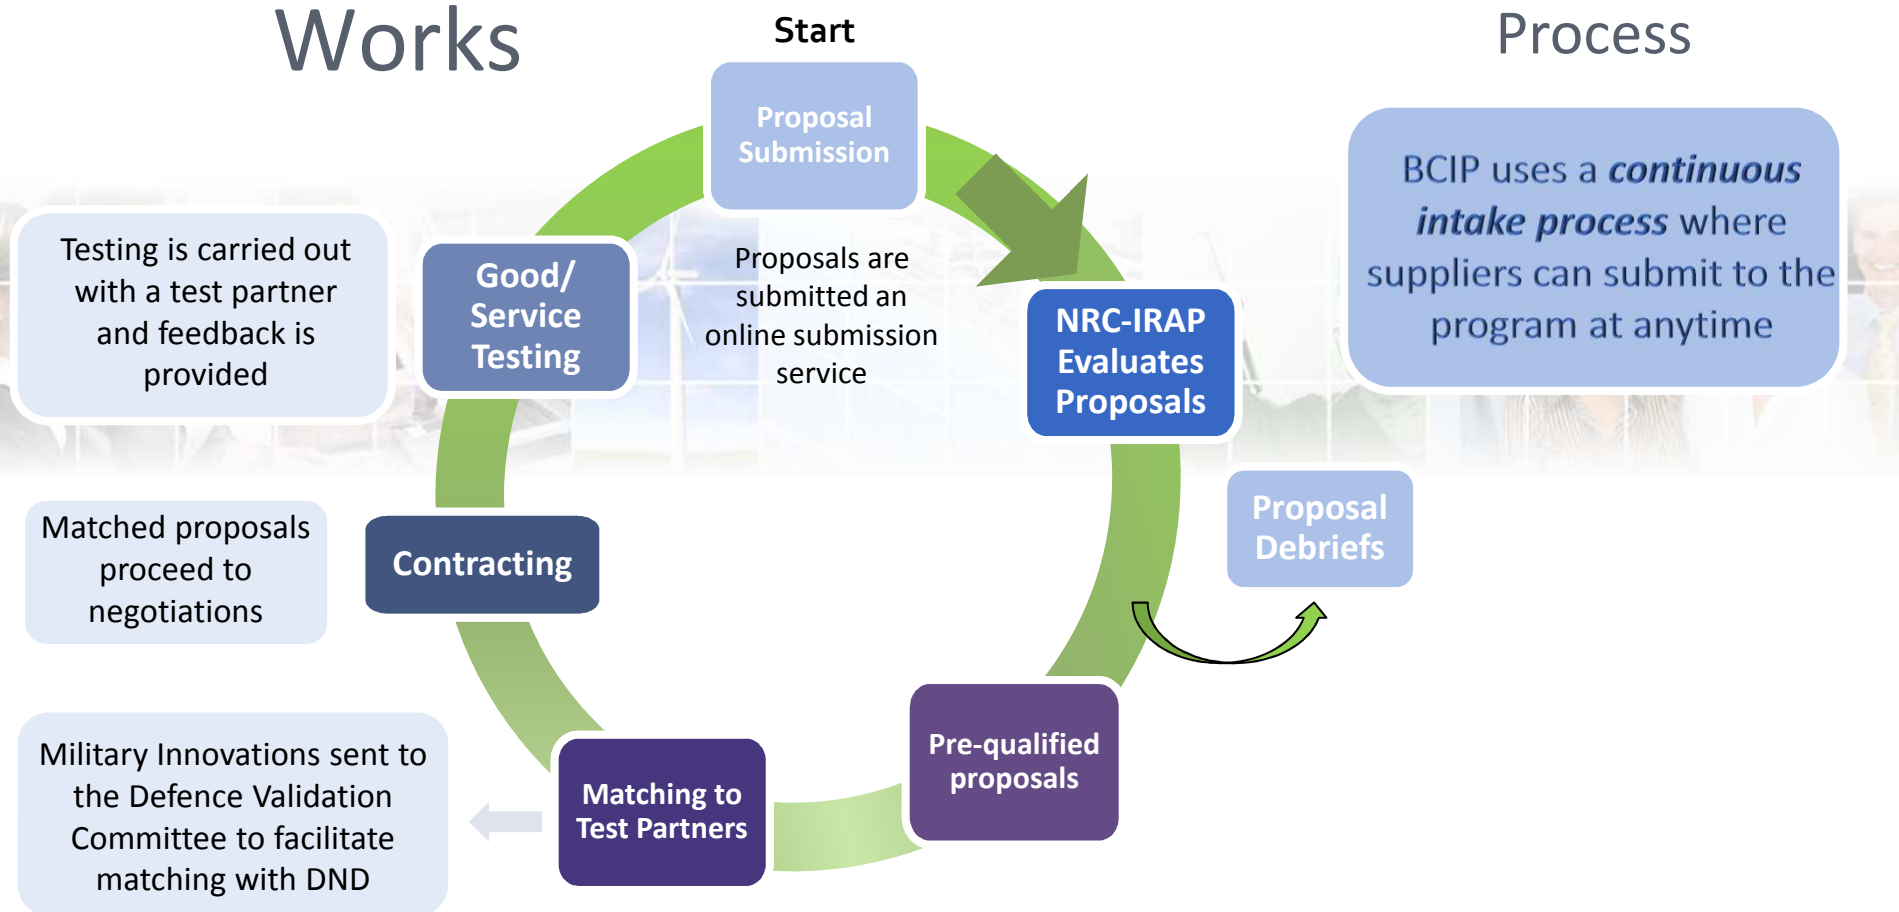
Works

Process

Start

Proposal Submission

BCIP uses a ***continuous intake process*** where suppliers can submit to the program at anytime

Testing is carried out with a test partner and feedback is provided

Good/ Service Testing

Proposals are submitted an online submission service

NRC-IRAP Evaluates Proposals

Proposal Debriefs

Matched proposals proceed to negotiations

Contracting

Military Innovations sent to the Defence Validation Committee to facilitate matching with DND

Matching to Test Partners

Pre-qualified proposals